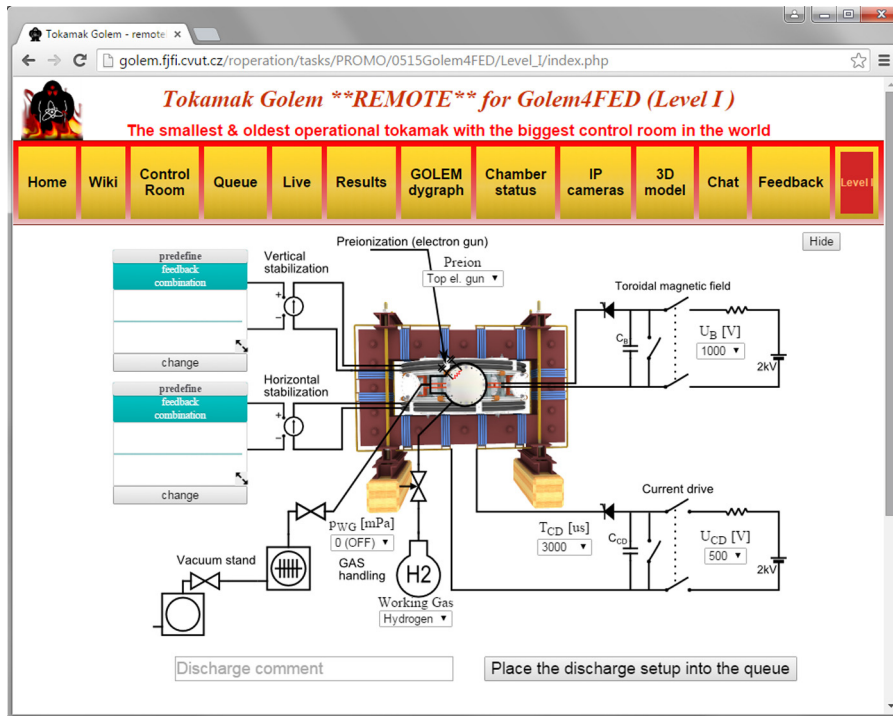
Tokamak Golem - remote ×

golem.fjfi.cvut.cz/roperation/tasks/PROMO/0515Golem4FED/Level_I/index.php

Tokamak Golem **REMOTE** for Golem4FED (Level I )

The smallest & oldest operational tokamak with the biggest control room in the world

| Home | Wiki | Control Room | Queue | Live | Results | GOLEM dygraph | Chamber status | IP cameras | 3D model | Chat | Feedback | Level I |
|---|---|---|---|---|---|---|---|---|---|---|---|---|

Hide

predefine
feedback combination
change

Vertical stabilization

Preionization (electron gun)

Preion
Top el. gun ▾

Toroidal magnetic field

$C_B$

$U_B$ [V]
1000 ▾

2kV

predefine
feedback combination
change

Horizontal stabilization

Current drive

$p_{WG}$ [mPa]
0 (OFF) ▾

GAS handling

$T_{CD}$ [us]
3000 ▾

$C_{CD}$

$U_{CD}$ [V]
500 ▾

2kV

Vacuum stand

H2

Working Gas
Hydrogen ▾

Discharge comment

Place the discharge setup into the queue